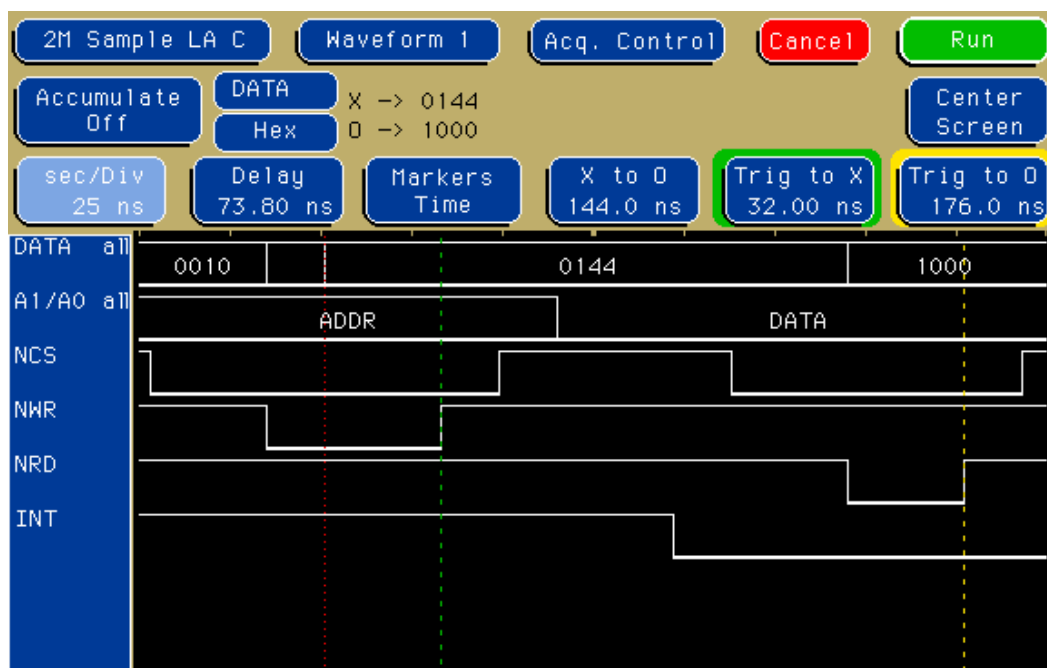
2M Sample LA C
Waveform 1
Acq. Control
Cancel
Run

Accumulate Off
DATA
Hex
X -> 0144
O -> 1000
Center Screen

sec/Div 25 ns
Delay 73.80 ns
Markers Time
X to O 144.0 ns
Trig to X 32.00 ns
Trig to O 176.0 ns

DATA all
0010
0144
1000
A1/A0 all
ADDR
DATA
NCS
NWR
NRD
INT